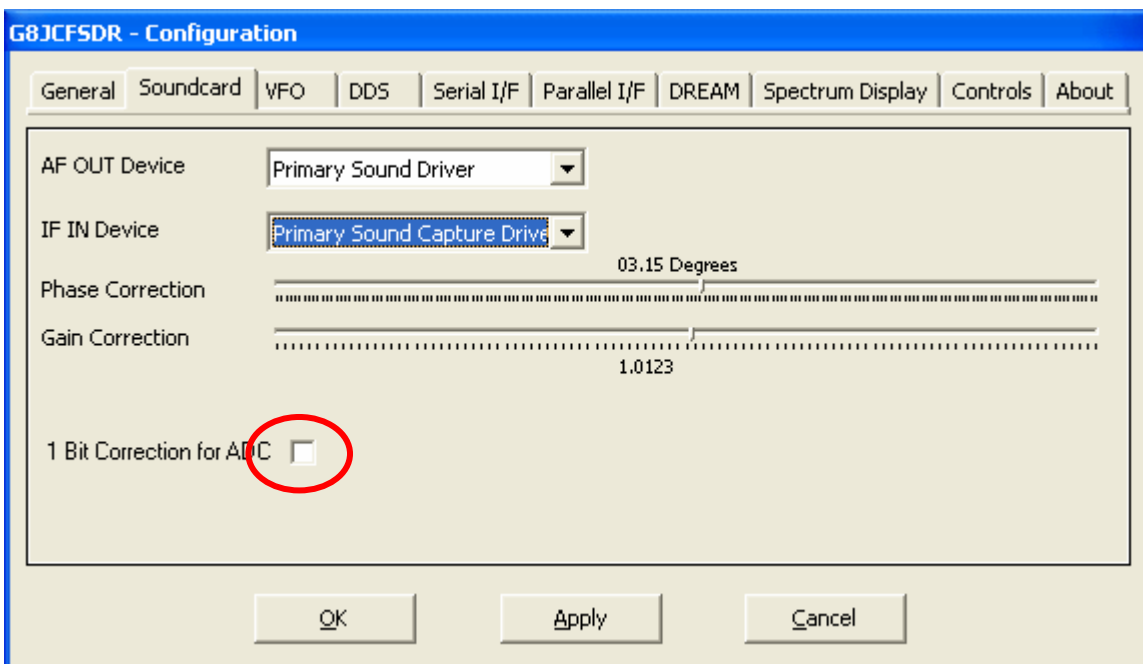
G8JCFSDR - Configuration

General | Soundcard | VFO | DDS | Serial I/F | Parallel I/F | DREAM | Spectrum Display | Controls | About

AF OUT Device Primary Sound Driver

IF IN Device Primary Sound Capture Drive

03.15 Degrees

Phase Correction

Gain Correction

1.0123

1 Bit Correction for ADC

OK Apply Cancel